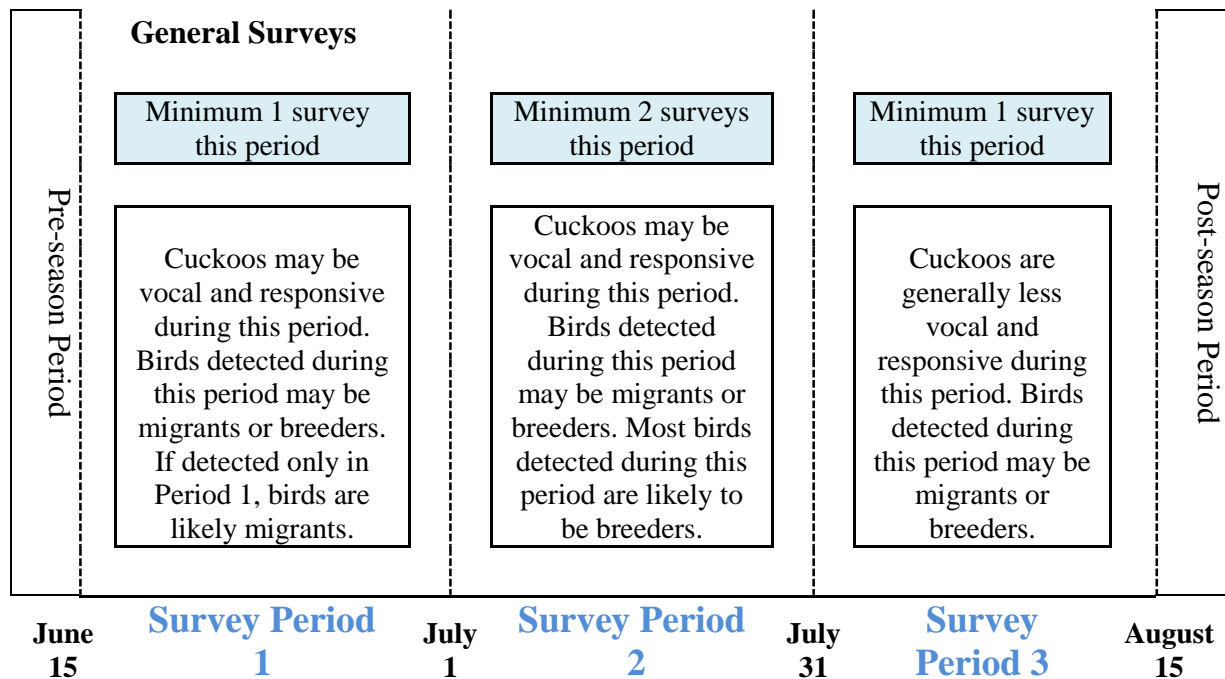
General Surveys

Pre-season Period

Minimum 1 survey this period

Cuckoos may be vocal and responsive during this period. Birds detected during this period may be migrants or breeders. If detected only in Period 1, birds are likely migrants.

Minimum 2 surveys this period

Cuckoos may be vocal and responsive during this period. Birds detected during this period may be migrants or breeders. Most birds detected during this period are likely to be breeders.

Minimum 1 survey this period

Cuckoos are generally less vocal and responsive during this period. Birds detected during this period may be migrants or breeders.

Post-season Period

June 15

Survey Period 1

July 1

Survey Period 2

July 31

Survey Period 3

August 15